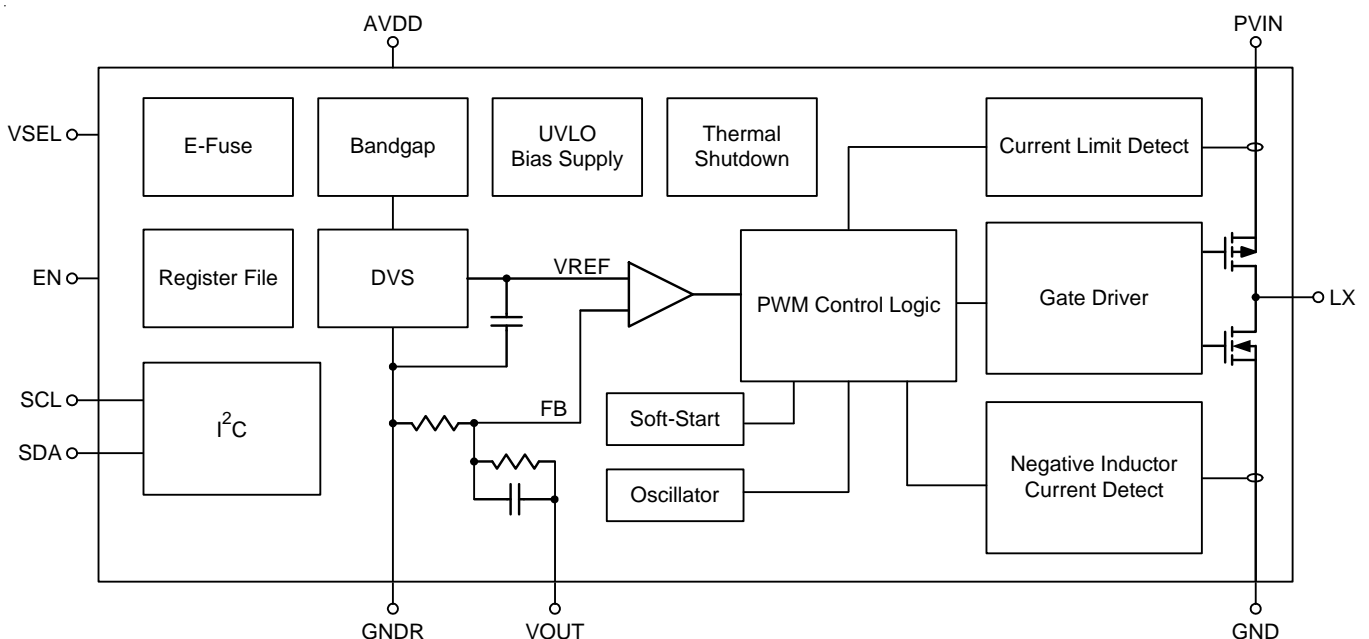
AVDD

PVIN

VSEL

E-Fuse

Bandgap

UVLO
Bias Supply

Thermal
Shutdown

Current Limit Detect

EN

Register File

DVS

VREF

PWM Control Logic

Gate Driver

LX

SCL

SDA

$I^2C$

FB

Soft-Start

Oscillator

Negative Inductor
Current Detect

GNDR

VOUT

GND